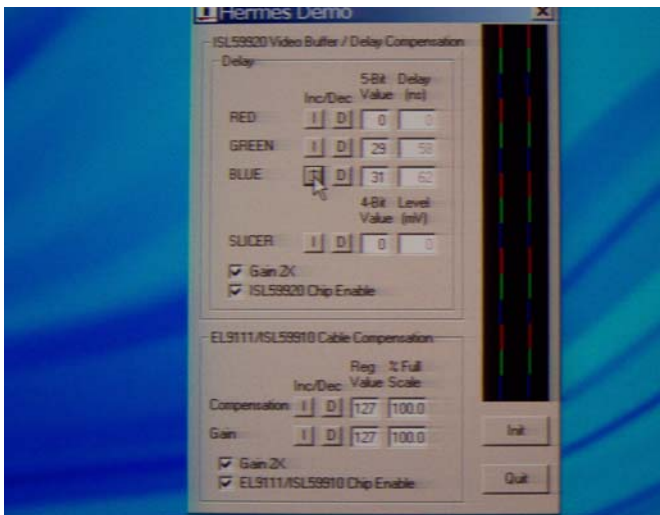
Hermes Demo

ISL59920 Video Buffer / Delay Compensation

Delay

| | Inc/Dec | | 5-Bit Value | Delay (ns) |
|---|---|---|---|---|
| RED | I | D | 0 | 0 |
| GREEN | I | D | 29 | 58 |
| BLUE | I | D | 31 | 62 |

| | | | 4-Bit Value | Level (mV) |
|---|---|---|---|---|
| SLICER | I | D | 0 | 0 |

Gain 2X
ISL59920 Chip Enable

EL9111/ISL59910 Cable Compensation

| | Inc/Dec | | Reg Value | % Full Scale |
|---|---|---|---|---|
| Compensation | I | D | 127 | 100.0 |
| Gain | I | D | 127 | 100.0 |

Gain 2X
EL9111/ISL59910 Chip Enable

Init

Quit